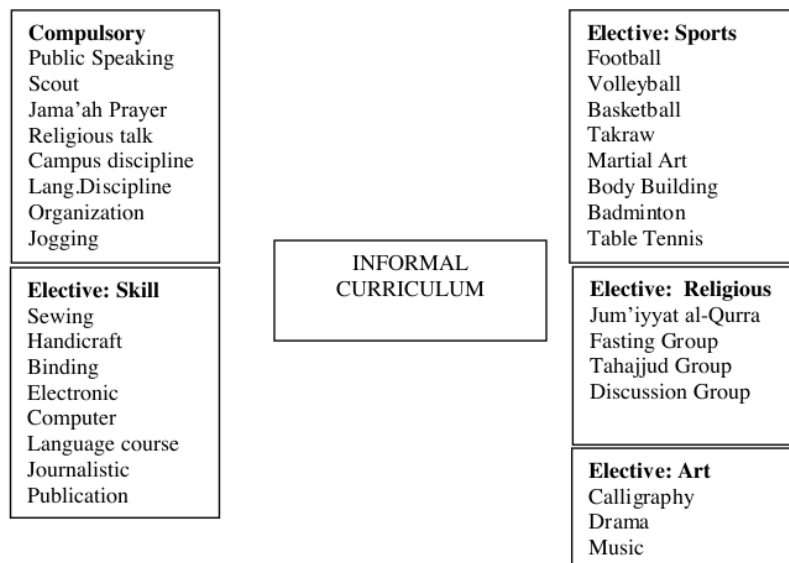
**Compulsory**
Public Speaking
Scout
Jama'ah Prayer
Religious talk
Campus discipline
Lang.Discipline
Organization
Jogging

**Elective: Skill**
Sewing
Handicraft
Binding
Electronic
Computer
Language course
Journalistic
Publication

INFORMAL CURRICULUM

**Elective: Sports**
Football
Volleyball
Basketball
Takraw
Martial Art
Body Building
Badminton
Table Tennis

**Elective: Religious**
Jum'iyyat al-Qurra
Fasting Group
Tahajjud Group
Discussion Group

**Elective: Art**
Calligraphy
Drama
Music